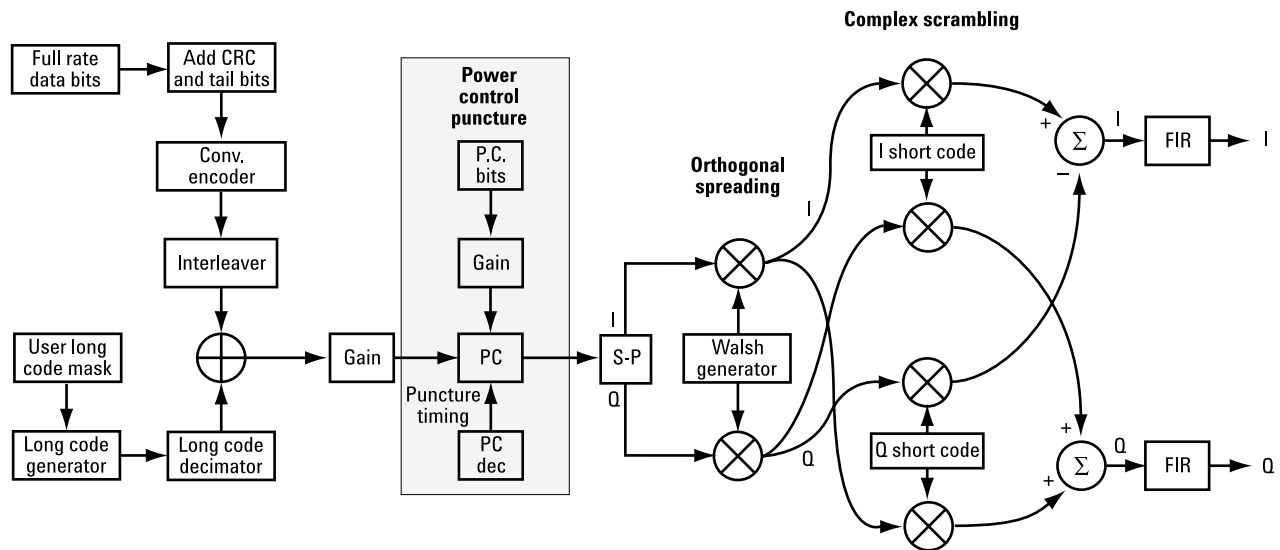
Complex scrambling

Full rate data bits

Add CRC and tail bits

Conv. encoder

Interleaver

User long code mask

Long code generator

Long code decimator

Gain

Power control puncture

P.C. bits

Gain

PC

Puncture timing

PC dec

S-P

I

Q

Orthogonal spreading

Walsh generator

I

Q

I short code

Q short code

+

−

$\Sigma$

I

FIR

I

+

+

$\Sigma$

Q

FIR

Q